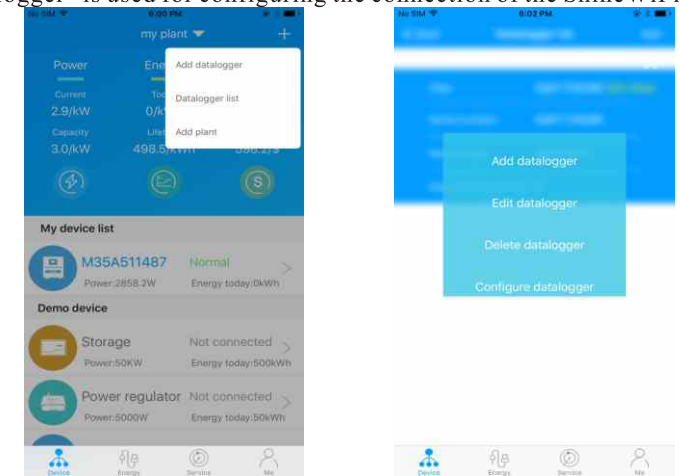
ogger" is used for configuring the connection of the ShineWiFi

No SIM 6:00 PM

my plant +

Power Ene

Current 2.9/kW Tod 0/k

Capacity 3.0/kW Lifet 498.5kWh

Add datalogger

Datalogger list

Add plant

My device list

M35A511487 Normal

Power:2858.2W Energy today:0kWh

Demo device

Storage Not connected

Power:50KW Energy today:500kWh

Power regulator Not connected

Power:5000W Energy today:50kWh

Device Energy Service Me

No SIM 6:02 PM

Add datalogger

Edit datalogger

Delete datalogger

Configure datalogger

Device Energy Service Me